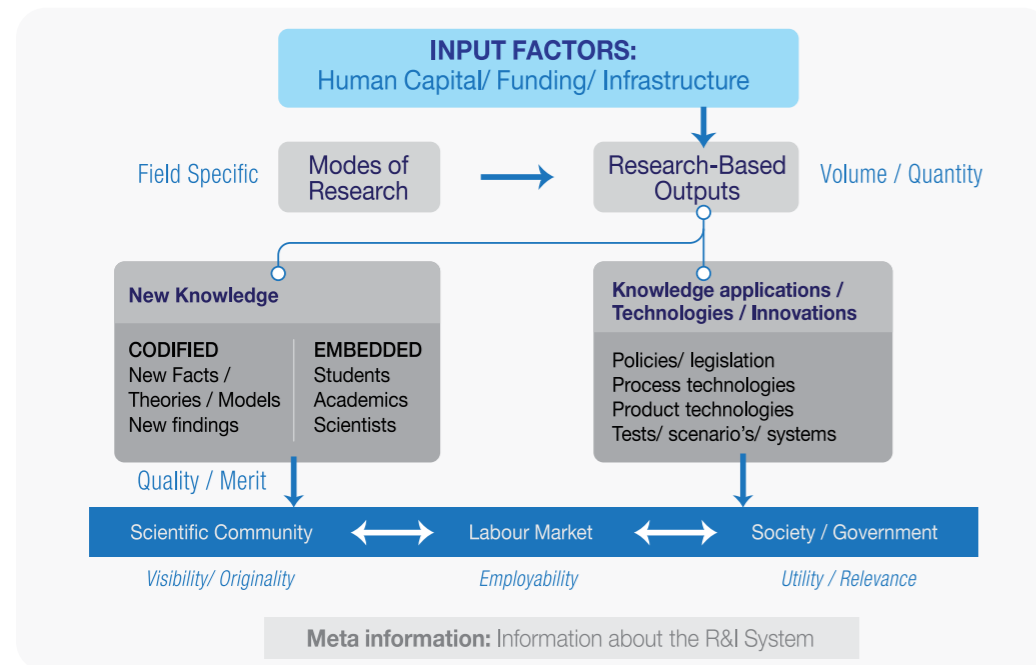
INPUT FACTORS:
Human Capital/ Funding/ Infrastructure

Field Specific

Modes of Research

Research-Based Outputs

Volume / Quantity

New Knowledge

CODIFIED
New Facts /
Theories / Models
New findings

EMBEDDED
Students
Academics
Scientists

Knowledge applications / Technologies / Innovations

Policies/ legislation
Process technologies
Product technologies
Tests/ scenario's/ systems

Quality / Merit

Scientific Community

Labour Market

Society / Government

Visibility/ Originality

Employability

Utility / Relevance

Meta information: Information about the R&I System